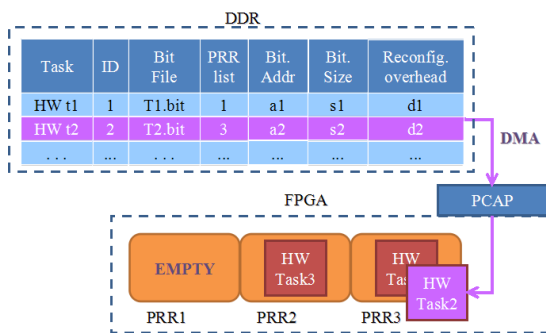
DDR

| Task | ID | Bit File | PRR list | Bit. Addr | Bit. Size | Reconfig. overhead |
|---|---|---|---|---|---|---|
| HW t1 | 1 | T1.bit | 1 | a1 | s1 | d1 |
| HW t2 | 2 | T2.bit | 3 | a2 | s2 | d2 |
| . . . | ... | . . . | ... | ... | ... | . . . |

DMA

FPGA

PCAP

EMPTY

HW Task3

HW Task

HW Task2

PRR1

PRR2

PRR3